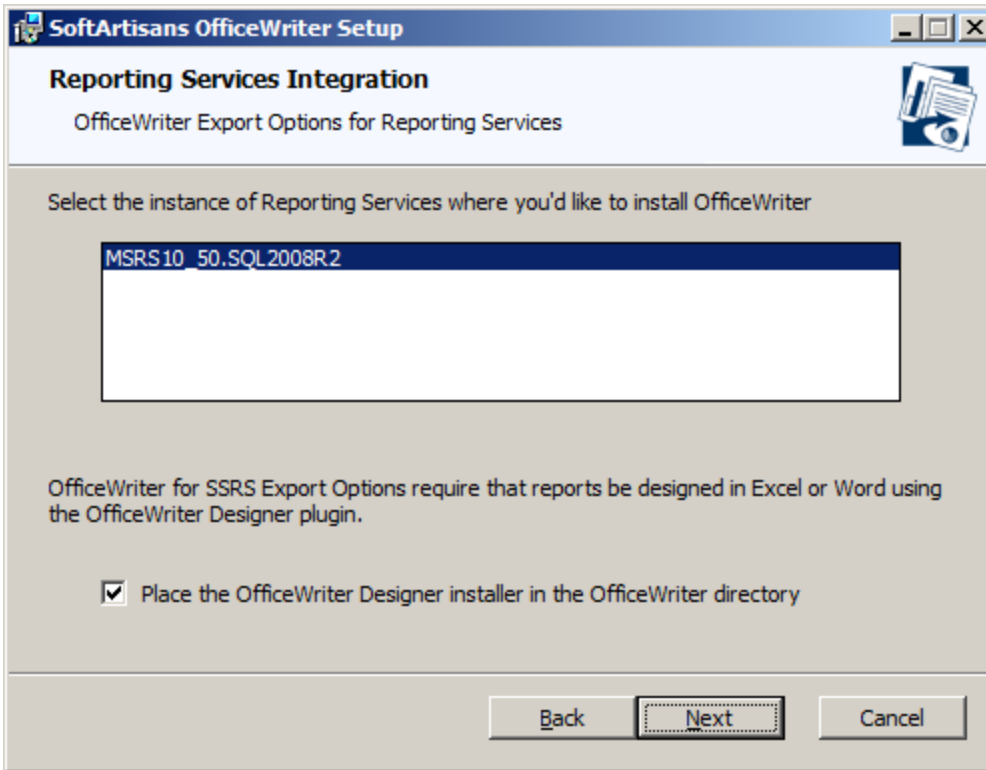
SoftArtisans OfficeWriter Setup

Reporting Services Integration

OfficeWriter Export Options for Reporting Services

Select the instance of Reporting Services where you'd like to install OfficeWriter

MSRS10_50.SQL2008R2

OfficeWriter for SSRS Export Options require that reports be designed in Excel or Word using the OfficeWriter Designer plugin.

Place the OfficeWriter Designer installer in the OfficeWriter directory

Back

Next

Cancel